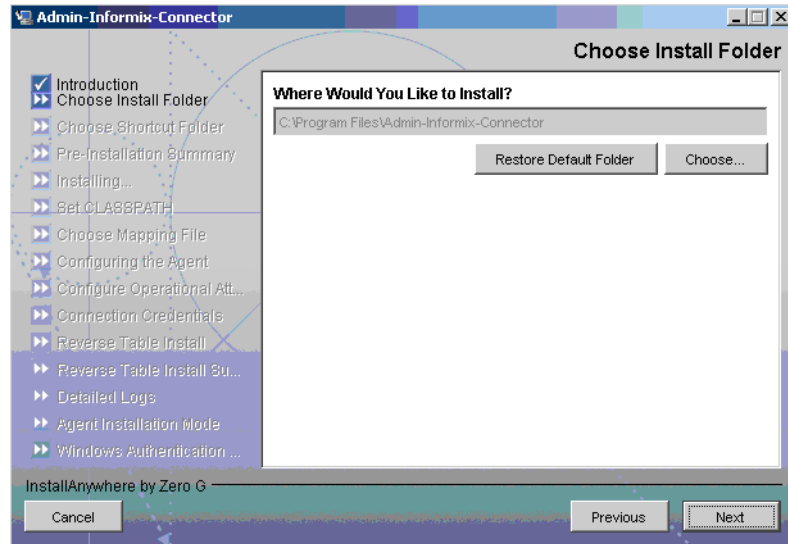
Admin-Informix-Connector

Choose Install Folder

Introduction
Choose Install Folder
Choose Shortcut Folder
Pre-Installation Summary
Installing...
Set CLASSPATH
Choose Mapping File
Configuring the Agent
Configure Operational Att...
Connection Credentials
Reverse Table Install
Reverse Table Install Su...
Detailed Logs
Agent Installation Mode
Windows Authentication ...

Where Would You Like to Install?

C:\Program Files\Admin-Informix-Connector

Restore Default Folder
Choose...

InstallAnywhere by Zero G

Cancel
Previous
Next